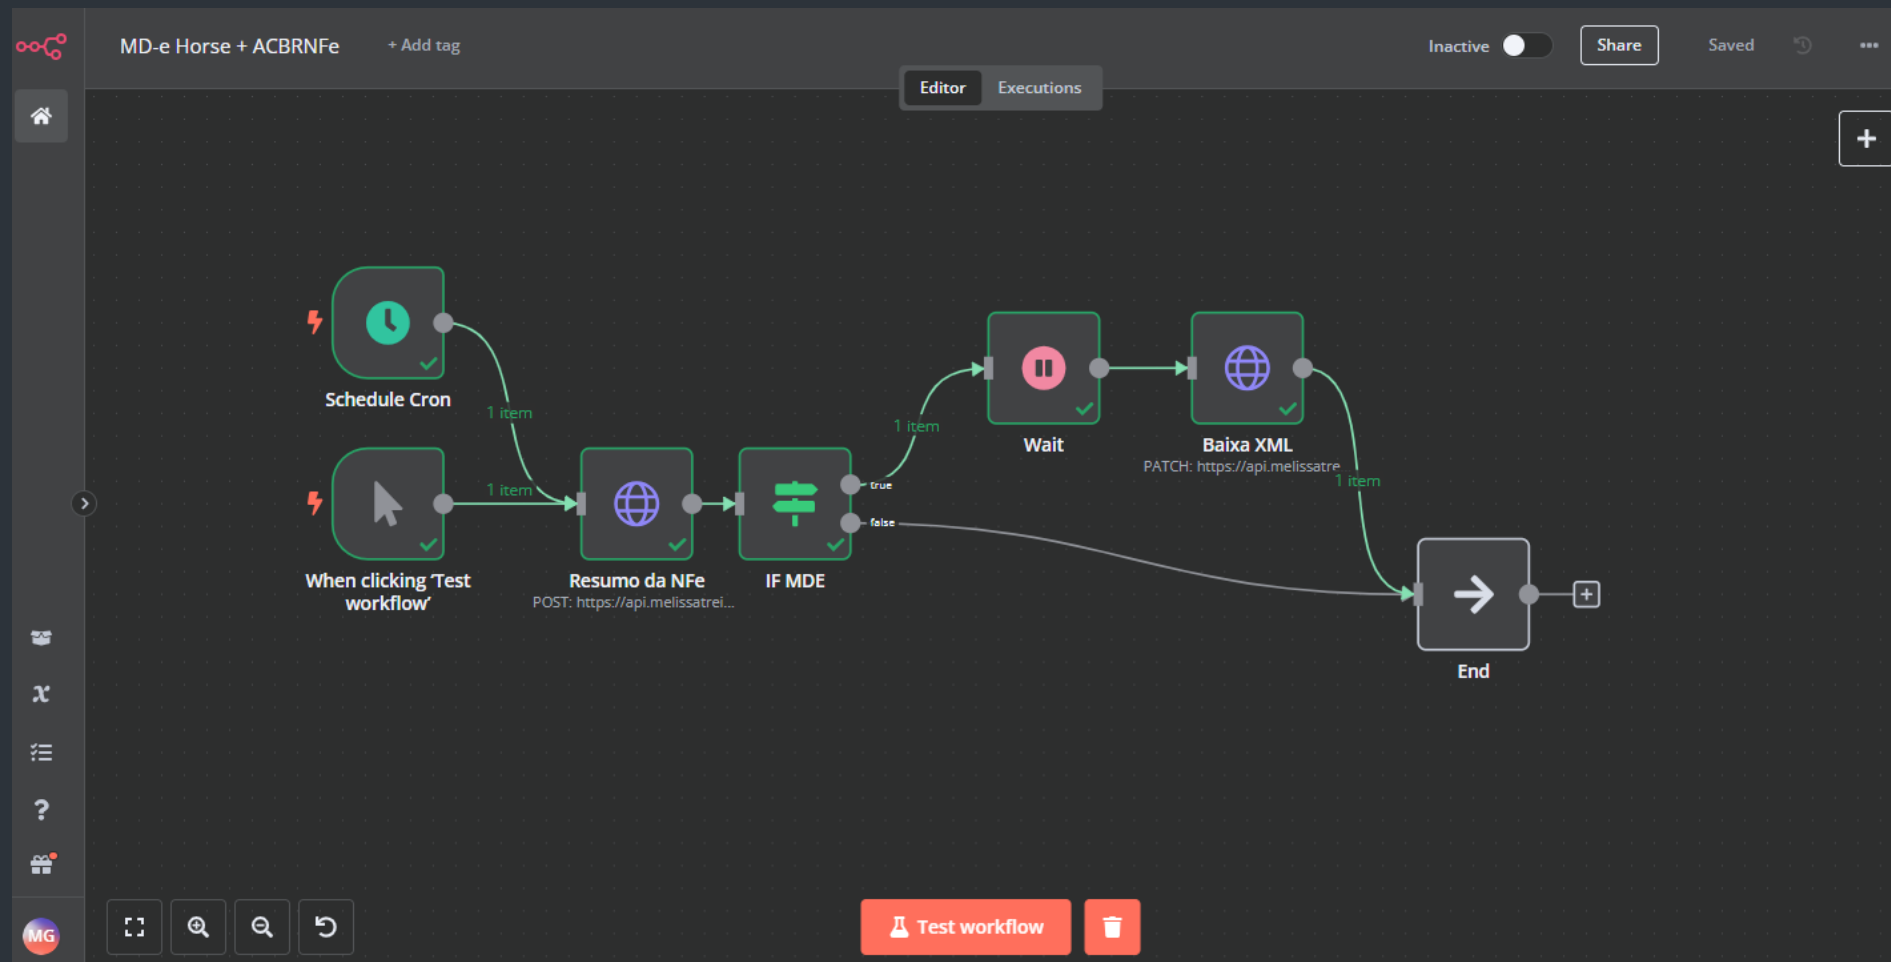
MD-e Horse + ACBRNFe
+ Add tag
Inactive
Share
Saved

Editor
Executions

Schedule Cron
1 item
When clicking 'Test workflow'
1 item
Resumo da NFe
POST: https://api.melissatrei...
IF MDE
true
false
1 item
Wait
Baixa XML
PATCH: https://api.melissatre
1 item
End

MG

Test workflow